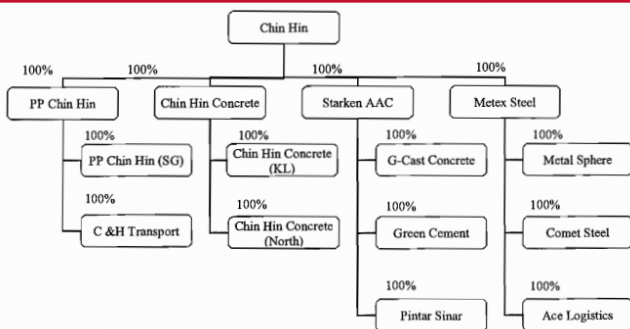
Chin Hin

100%
PP Chin Hin

100%
Chin Hin Concrete

100%
Starken AAC

100%
Metex Steel

100%
PP Chin Hin (SG)

100%
C &H Transport

100%
Chin Hin Concrete (KL)

100%
Chin Hin Concrete (North)

100%
G-Cast Concrete

100%
Green Cement

100%
Pintar Sinar

100%
Metal Sphere

100%
Comet Steel

100%
Ace Logistics